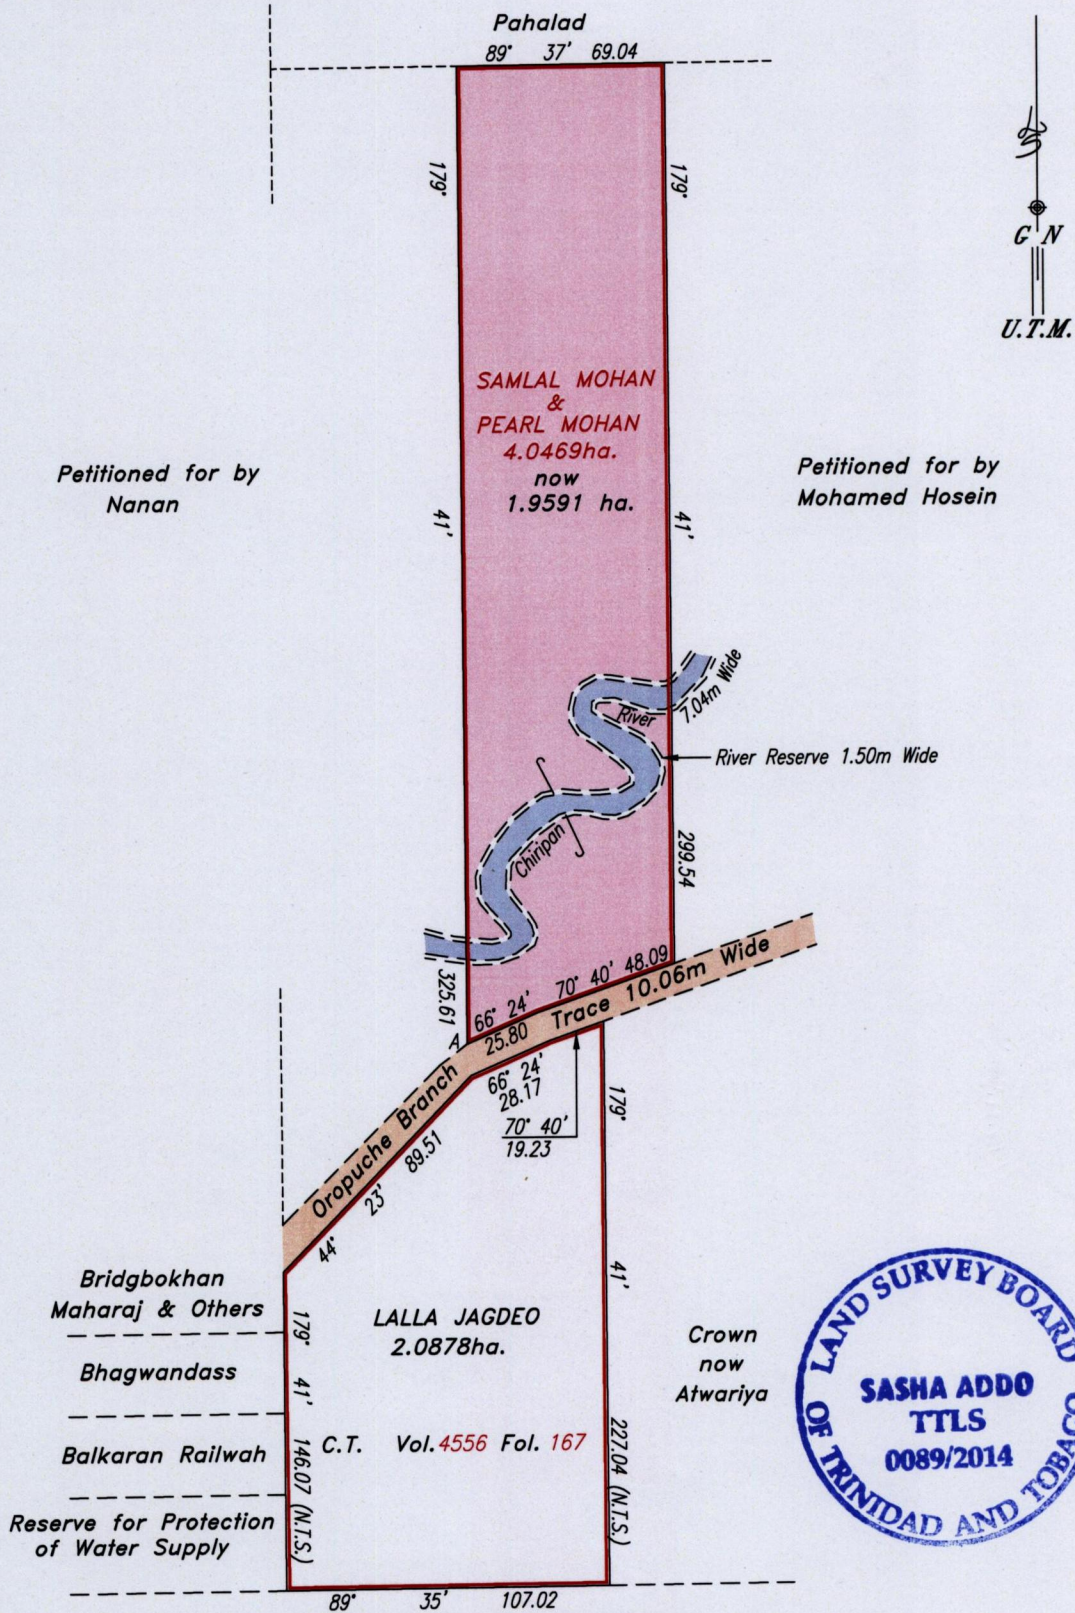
Pahalad
89° 37' 69.04

G N
U.T.M.

179° 179°

SAMLAL MOHAN
&
PEARL MOHAN
4.0469ha.
now
1.9591 ha.

Petitioned for by Nanan

Petitioned for by Mohamed Hosein

41' 41'

7.04m Wide
River
River Reserve 1.50m Wide
Chiripan
299.54

325.61
A
66° 24'
70° 40' 48.09
25.80
Trace 10.06m Wide
Oropuche Branch
66° 24'
28.17
70° 40'
19.23
179°
89.51
23'
44°

Bridgbokhan Maharaj & Others
Bhagwandass
Balkaran Railwah
Reserve for Protection of Water Supply

179°
41'
146.07 (N.T.S.)

LALLA JAGDEO
2.0878ha.

C.T. Vol. 4556 Fol. 167

41'
227.04 (N.T.S.)

Crown
now
Atwariya

LAND SURVEY BOARD
OF TRINIDAD AND TOBAGO
SASHA ADDO
TTLS
0089/2014

89° 35' 107.02